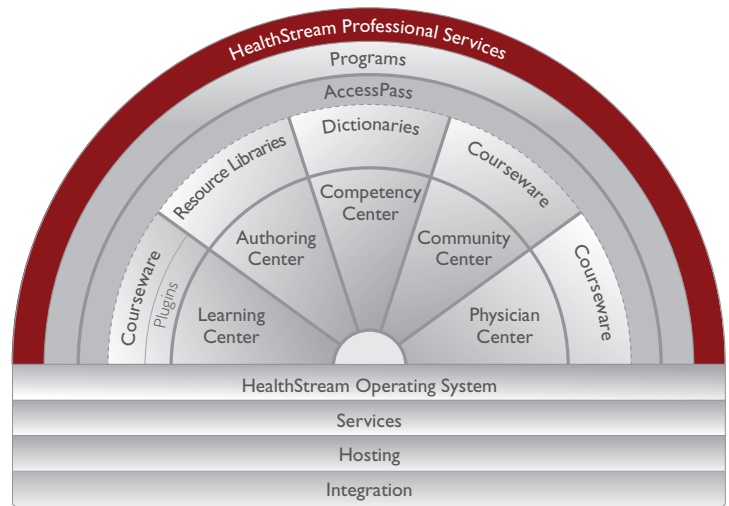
HealthStream Professional Services

Programs

AccessPass

Dictionaries

Resource Libraries

Courseware

Competency Center

Authoring Center

Community Center

Courseware

Plugins

Courseware

Learning Center

Physician Center

HealthStream Operating System

Services

Hosting

Integration